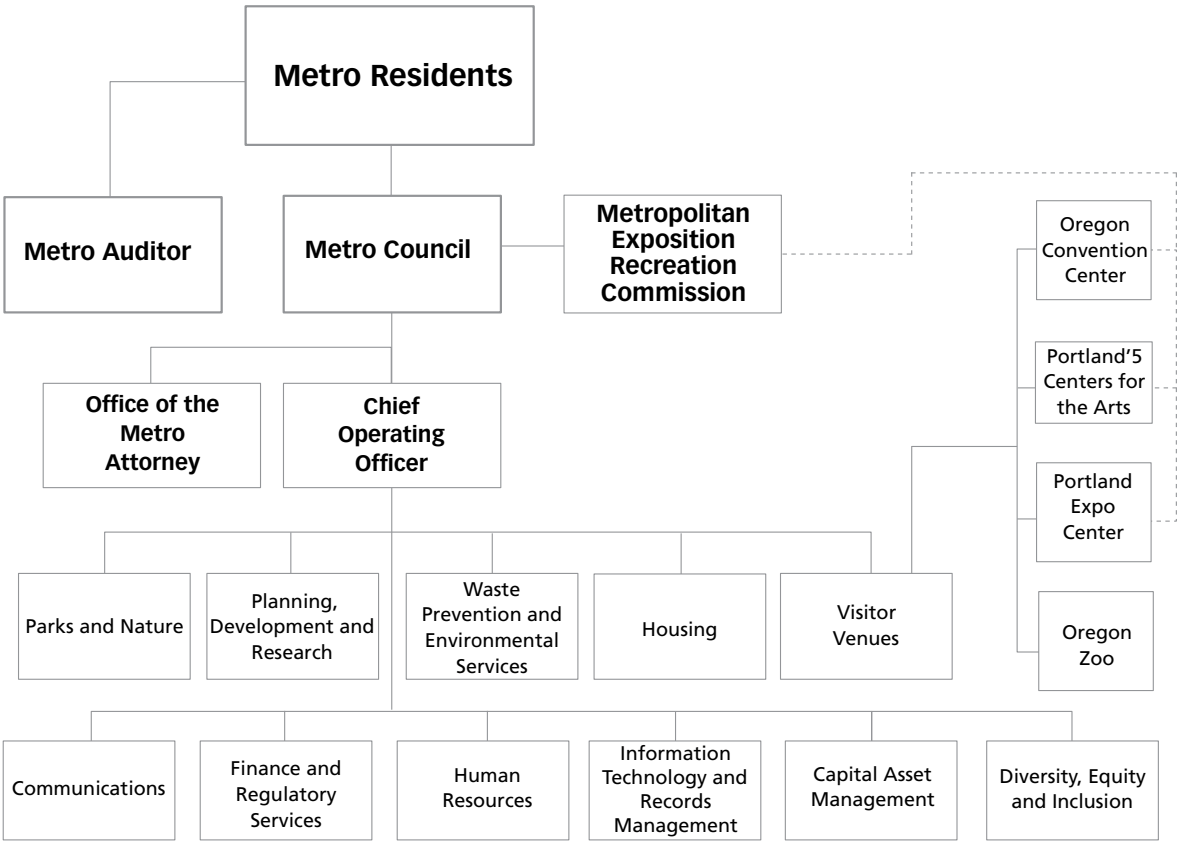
Metro Residents

Metro Auditor

Metro Council

Metropolitan Exposition Recreation Commission

Oregon Convention Center

Portland'5 Centers for the Arts

Portland Expo Center

Oregon Zoo

Office of the Metro Attorney

Chief Operating Officer

Parks and Nature

Planning, Development and Research

Waste Prevention and Environmental Services

Housing

Visitor Venues

Communications

Finance and Regulatory Services

Human Resources

Information Technology and Records Management

Capital Asset Management

Diversity, Equity and Inclusion